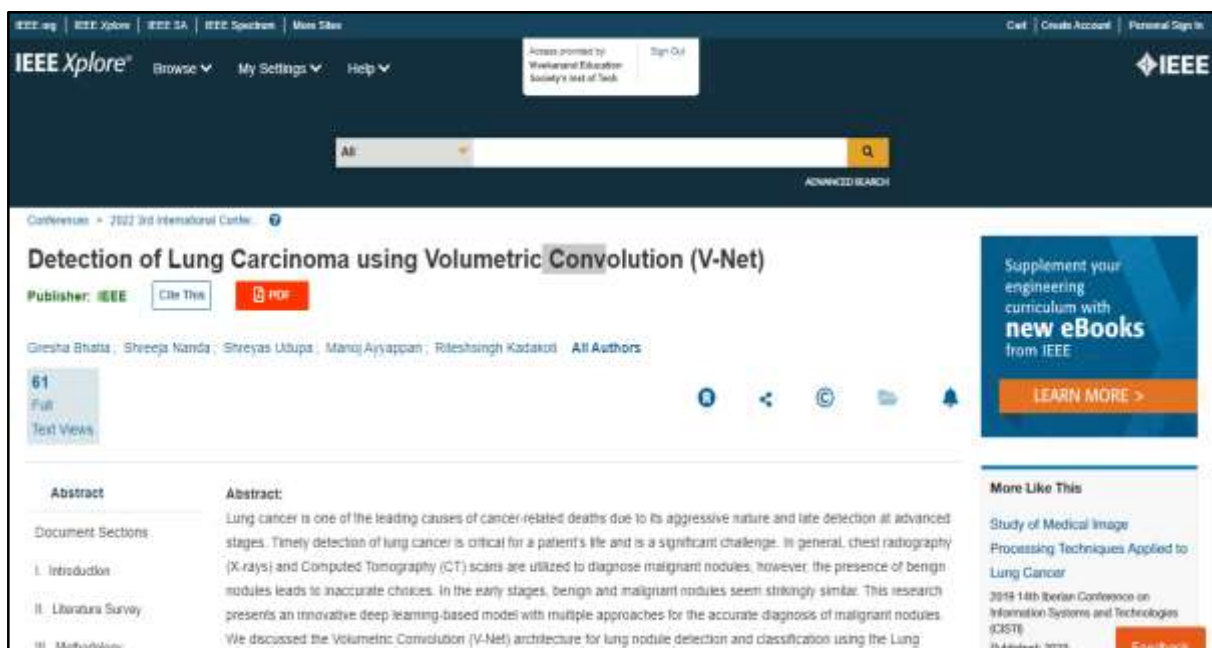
IEEE.org | IEEE Xplore | IEEE SA | IEEE Spectrum | More Sites

Cart | Create Account | Personal Sign In

IEEE Xplore® Browse ∨ My Settings ∨ Help ∨

Access provided by: Vivekanand Education Society's Inst of Tech

Sign Out

IEEE

All

ADVANCED SEARCH

Conferences > 2022 3rd International Confer...

Detection of Lung Carcinoma using Volumetric Convolution (V-Net)

Publisher: IEEE

Cite This

PDF

Gresha Bhatia ; Shreeja Nanda ; Shreyas Udupa ; Manoj Ayyappan ; Riteshsingh Kadakoti All Authors

61 Full Text Views

Supplement your engineering curriculum with new eBooks from IEEE

LEARN MORE >

Abstract

Document Sections

I. Introduction

II. Literature Survey

III. Methodology

Abstract:
Lung cancer is one of the leading causes of cancer-related deaths due to its aggressive nature and late detection at advanced stages. Timely detection of lung cancer is critical for a patient's life and is a significant challenge. In general, chest radiography (X-rays) and Computed Tomography (CT) scans are utilized to diagnose malignant nodules, however, the presence of benign nodules leads to inaccurate choices. In the early stages, benign and malignant nodules seem strikingly similar. This research presents an innovative deep learning-based model with multiple approaches for the accurate diagnosis of malignant nodules. We discussed the Volumetric Convolution (V-Net) architecture for lung nodule detection and classification using the Lung

More Like This

Study of Medical Image Processing Techniques Applied to Lung Cancer

2019 14th Iberian Conference on Information Systems and Technologies (CISTI)

Published: 2019

Feedback